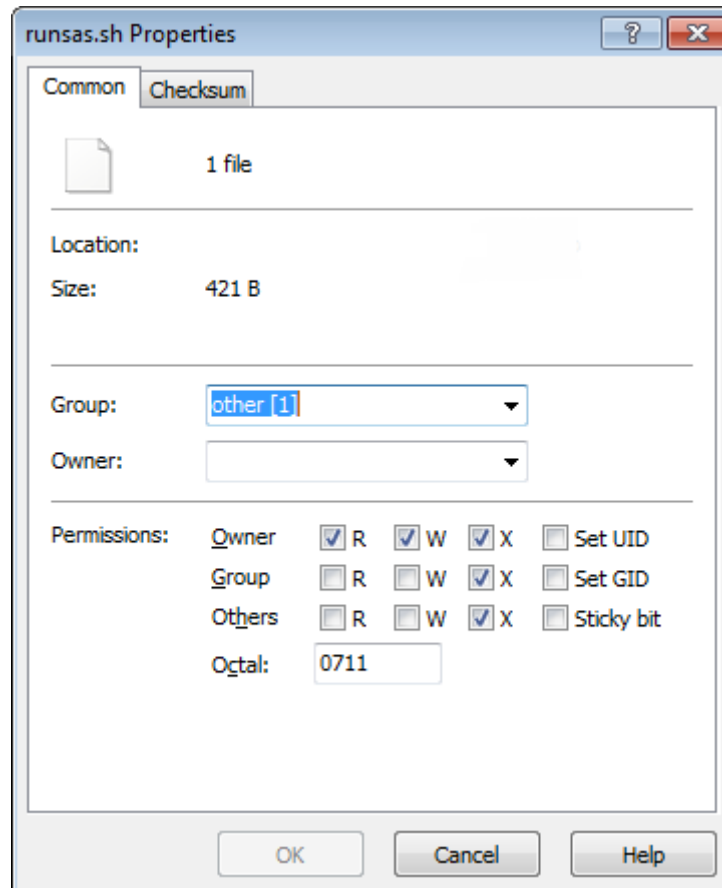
runsas.sh Properties

?

Common Checksum

1 file

Location:

Size: 421 B

Group: other [1]

Owner:

Permissions: Owner R W X Set UID

Group R W X Set GID

Others R W X Sticky bit

Octal: 0711

OK Cancel Help